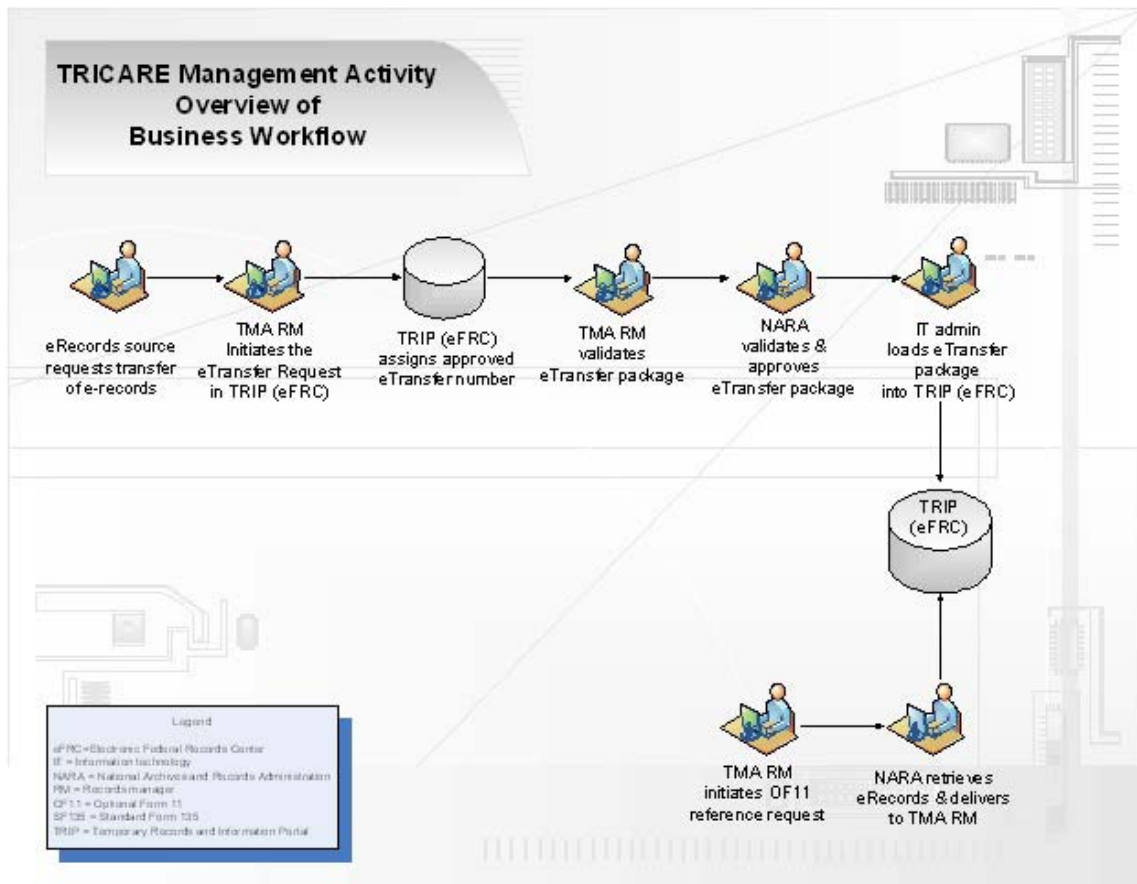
TRICARE Management Activity
Overview of
Business Workflow

eRecords source requests transfer of e-records

TMA RM Initiates the eTransfer Request in TRIP (eFRC)

TRIP (eFRC) assigns approved eTransfer number

TMA RM validates eTransfer package

NARA validates & approves eTransfer package

IT admin loads eTransfer package into TRIP (eFRC)

TRIP (eFRC)

TMA RM initiates OF11 reference request

NARA retrieves eRecords & delivers to TMA RM

Legend

eFRC=Electronic Federal Records Center
IT = Information technology
NARA = National Archives and Records Administration
RM = Records manager
OF11 = Optional Form 11
SF135 = Standard Form 135
TRIP = Temporary Records and Information Portal